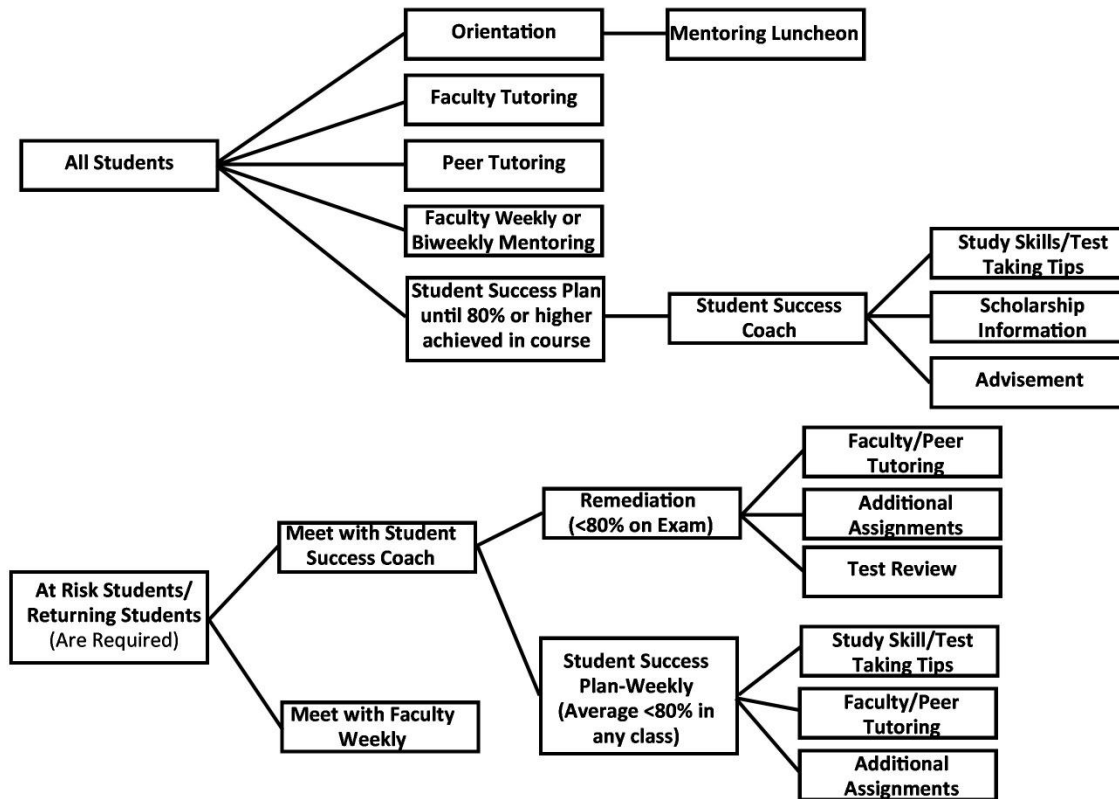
All Students

Orientation

Mentoring Luncheon

Faculty Tutoring

Peer Tutoring

Faculty Weekly or Biweekly Mentoring

Student Success Plan until 80% or higher achieved in course

Student Success Coach

Study Skills/Test Taking Tips

Scholarship Information

Advisement

At Risk Students/ Returning Students (Are Required)

Meet with Student Success Coach

Remediation (<80% on Exam)

Faculty/Peer Tutoring

Additional Assignments

Test Review

Student Success Plan-Weekly (Average <80% in any class)

Study Skill/Test Taking Tips

Faculty/Peer Tutoring

Additional Assignments

Meet with Faculty Weekly